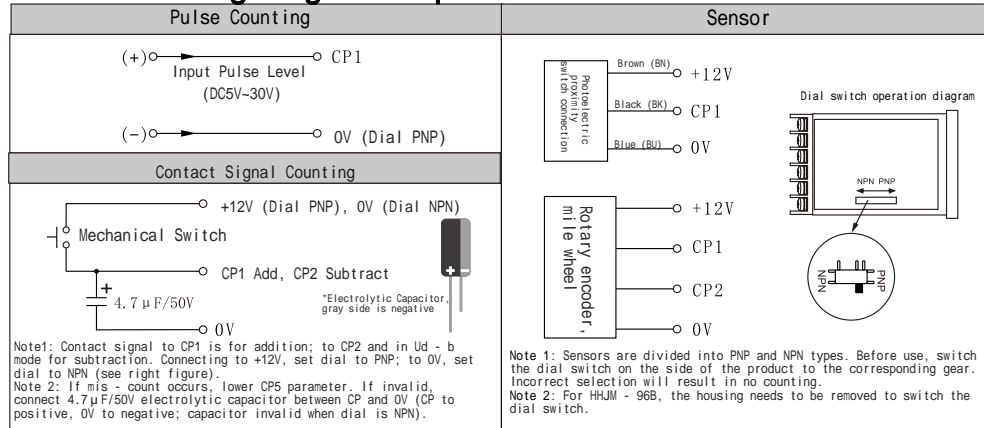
Pulse Counting

(+) CP1
Input Pulse Level
(DC5V~30V)

(−) 0V (Dial PNP)

Contact Signal Counting

+12V (Dial PNP), 0V (Dial NPN)
Mechanical Switch
CP1 Add, CP2 Subtract
+
4.7μF/50V
*Electrolytic Capacitor, gray side is negative
+ −
0V

Note1: Contact signal to CP1 is for addition; to CP2 and in Ud - b mode for subtraction. Connecting to +12V, set dial to PNP; to 0V, set dial to NPN (see right figure).
Note 2: If mis - count occurs, lower CP5 parameter. If invalid, connect 4.7μF/50V electrolytic capacitor between CP and 0V (CP to positive, 0V to negative; capacitor invalid when dial is NPN).

Sensor

Photoelectric proximity switch connection
Brown (BN) +12V
Black (BK) CP1
Blue (BU) 0V

Dial switch operation diagram
NPN PNP
NPN PNP

Rotary encoder, mile wheel
+12V
CP1
CP2
0V

Note 1: Sensors are divided into PNP and NPN types. Before use, switch the dial switch on the side of the product to the corresponding gear. Incorrect selection will result in no counting.
Note 2: For HHJM - 96B, the housing needs to be removed to switch the dial switch.